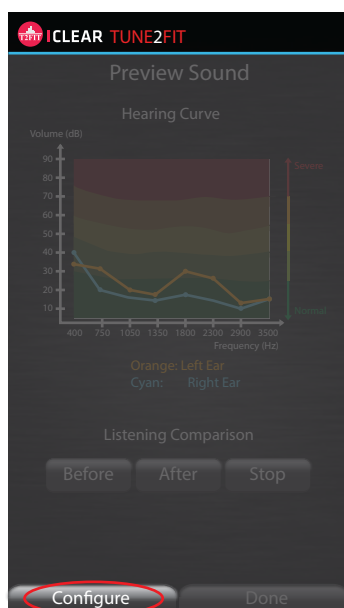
T2FIT CLEAR TUNE2FIT

Preview Sound

Hearing Curve

Volume (dB)

90
80
70
60
50
40
30
20
10

Severe

Normal

400 750 1050 1350 1800 2300 2900 3500

Frequency (Hz)

Orange: Left Ear
Cyan: Right Ear

Listening Comparison

Before After Stop

Configure Done